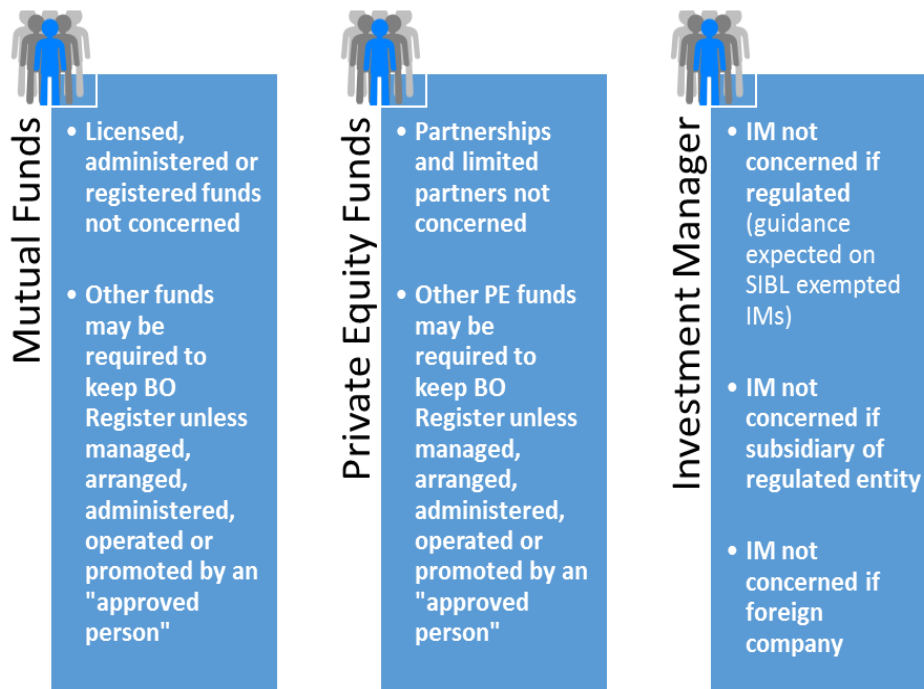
Mutual Funds

- Licensed, administered or registered funds not concerned
- Other funds may be required to keep BO Register unless managed, arranged, administered, operated or promoted by an "approved person"

Private Equity Funds

- Partnerships and limited partners not concerned
- Other PE funds may be required to keep BO Register unless managed, arranged, administered, operated or promoted by an "approved person"

Investment Manager

- IM not concerned if regulated (guidance expected on SIBL exempted IMs)
- IM not concerned if subsidiary of regulated entity
- IM not concerned if foreign company